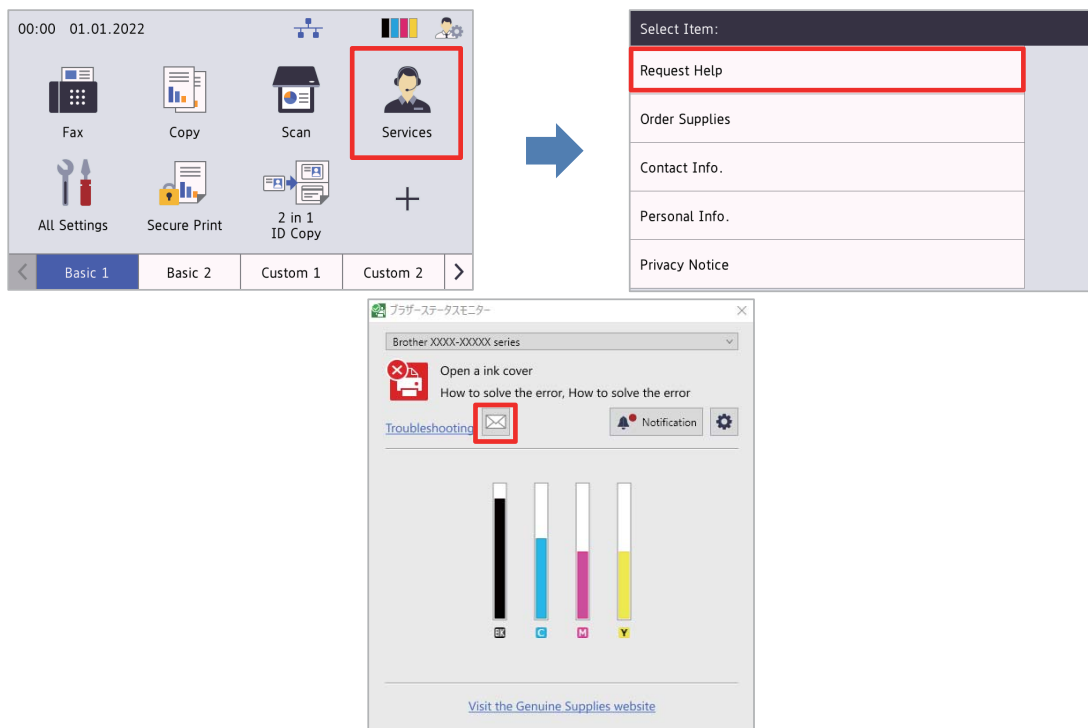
00:00 01.01.2022

Fax

Copy

Scan

Services

All Settings

Secure Print

2 in 1 ID Copy

Basic 1

Basic 2

Custom 1

Custom 2

Select Item:

Request Help

Order Supplies

Contact Info.

Personal Info.

Privacy Notice

ブラザーステータスモニター

Brother XXXX-XXXXX series

Open a ink cover

How to solve the error, How to solve the error

Troubleshooting

Notification

BK

C

M

Y

Visit the Genuine Supplies website